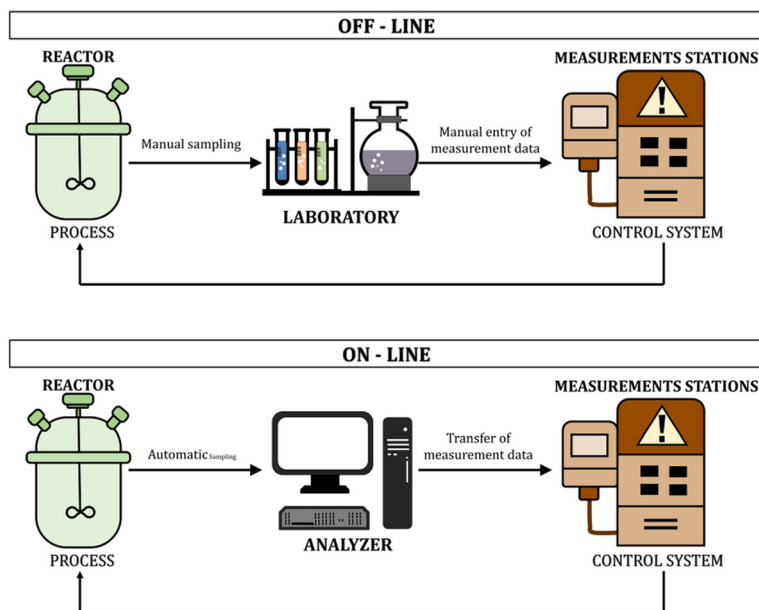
OFF - LINE

REACTOR

PROCESS

Manual sampling

LABORATORY

Manual entry of measurement data

MEASUREMENTS STATIONS

CONTROL SYSTEM

ON - LINE

REACTOR

PROCESS

Automatic Sampling

ANALYZER

Transfer of measurement data

MEASUREMENTS STATIONS

CONTROL SYSTEM